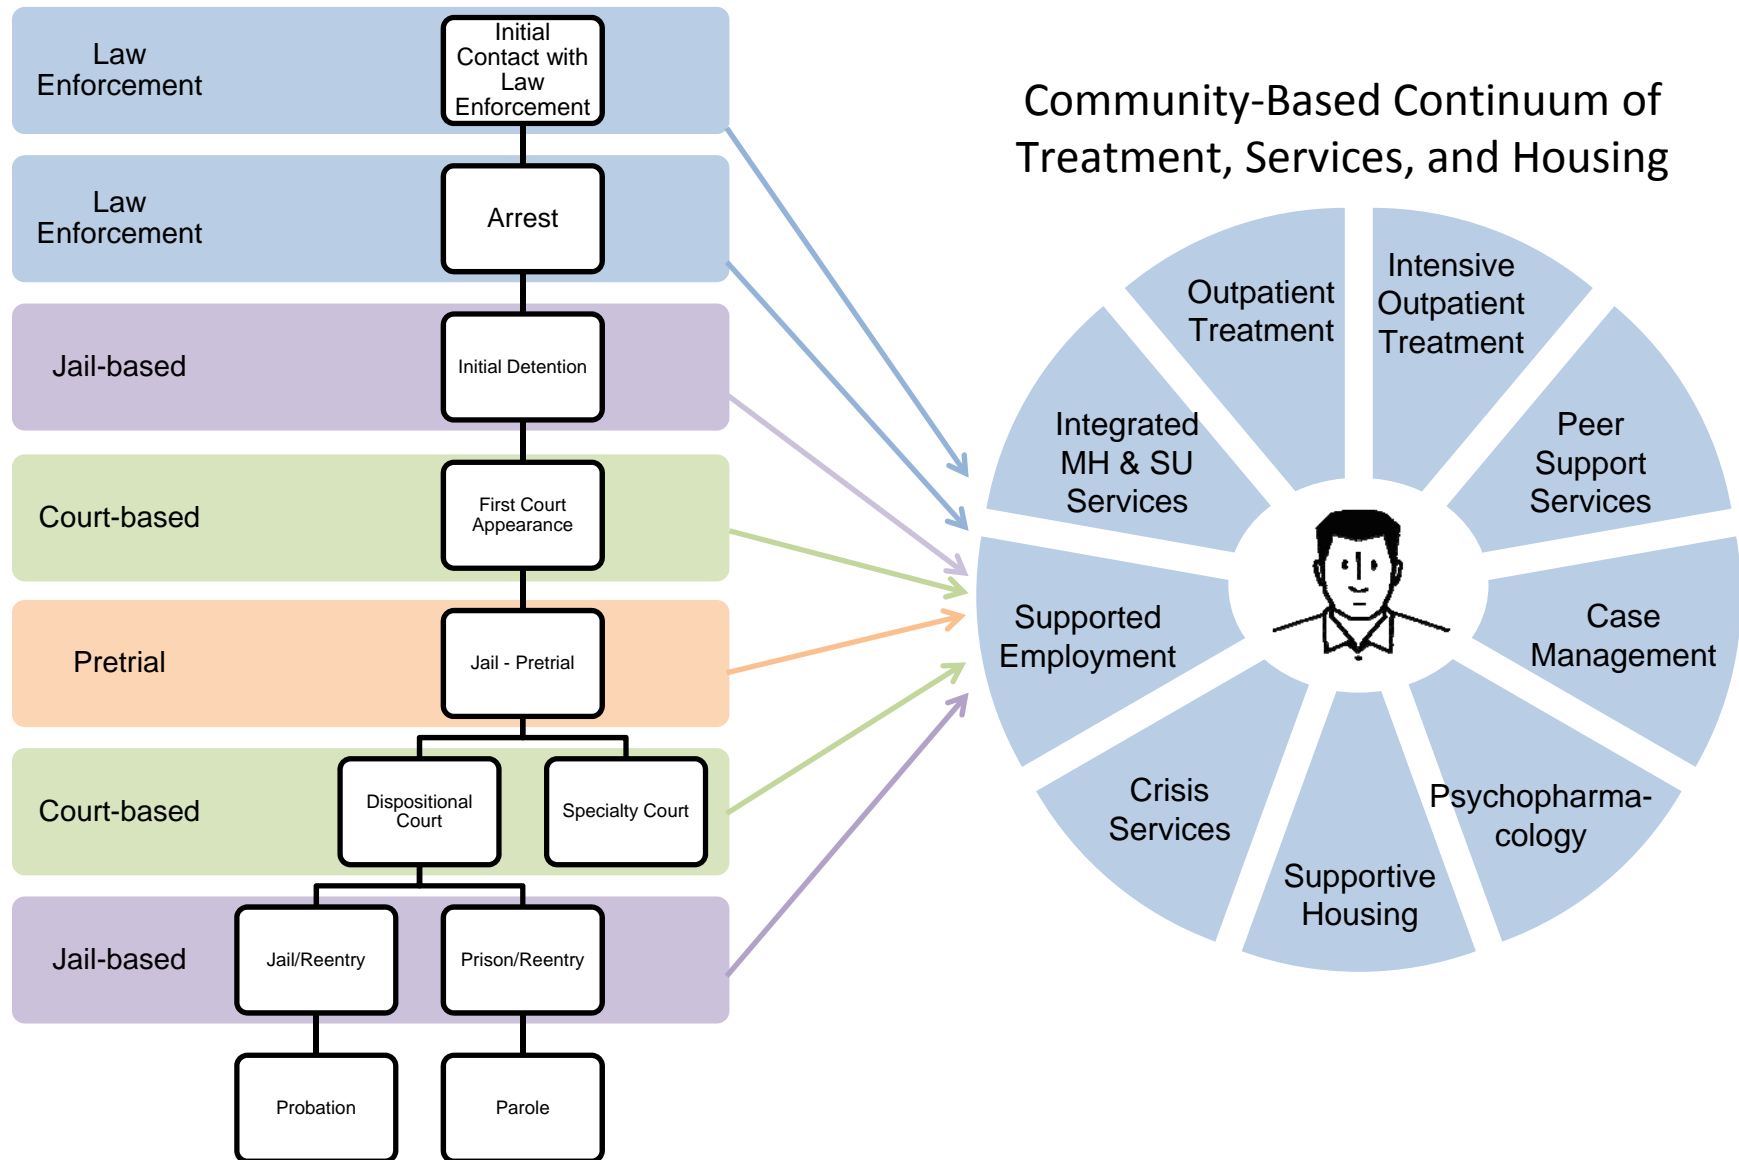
Law Enforcement

Initial Contact with Law Enforcement

Law Enforcement

Arrest

Jail-based

Initial Detention

Court-based

First Court Appearance

Pretrial

Jail - Pretrial

Court-based

Dispositional Court

Specialty Court

Jail-based

Jail/Reentry

Prison/Reentry

Probation

Parole

Community-Based Continuum of Treatment, Services, and Housing

Outpatient Treatment

Intensive Outpatient Treatment

Integrated MH & SU Services

Peer Support Services

Supported Employment

Case Management

Crisis Services

Psychopharmacology

Supportive Housing